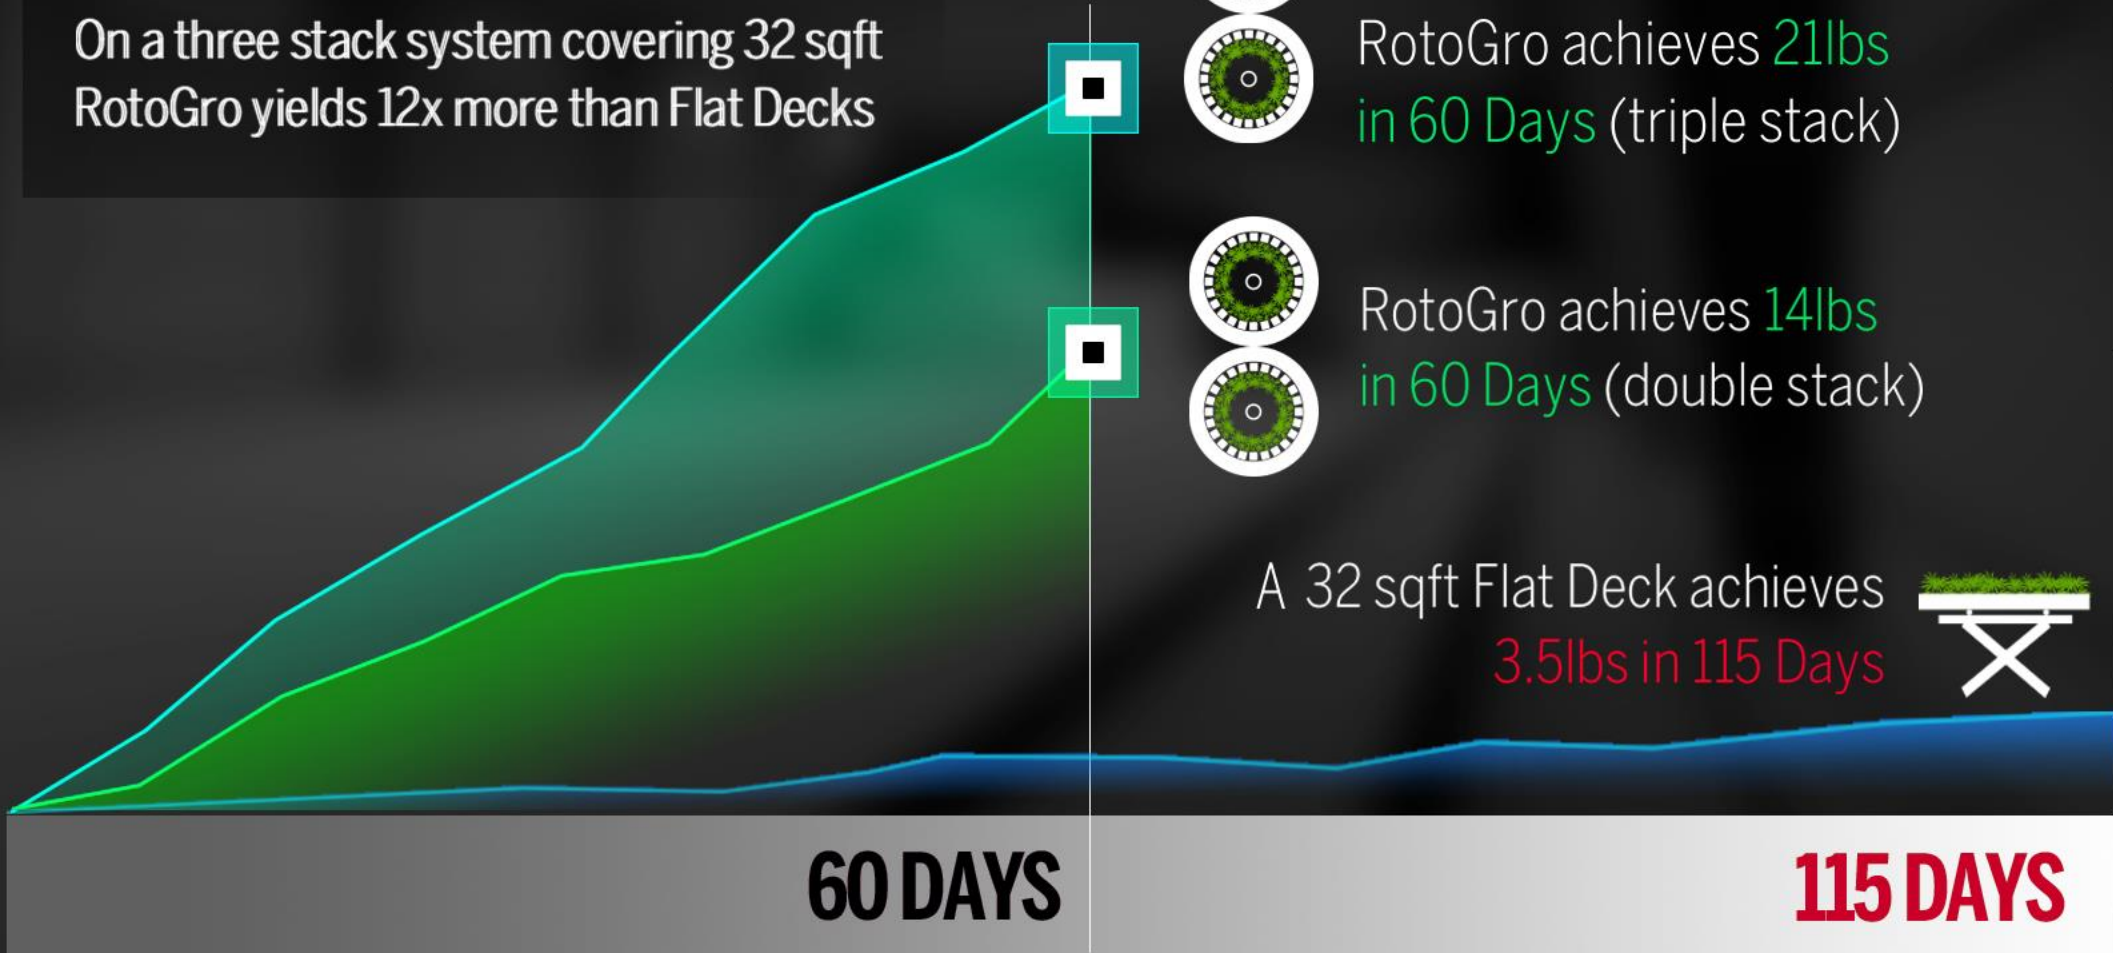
On a three stack system covering 32 sqft RotoGro yields 12x more than Flat Decks

RotoGro achieves 21lbs in 60 Days (triple stack)

RotoGro achieves 14lbs in 60 Days (double stack)

A 32 sqft Flat Deck achieves 3.5lbs in 115 Days

60 DAYS

115 DAYS